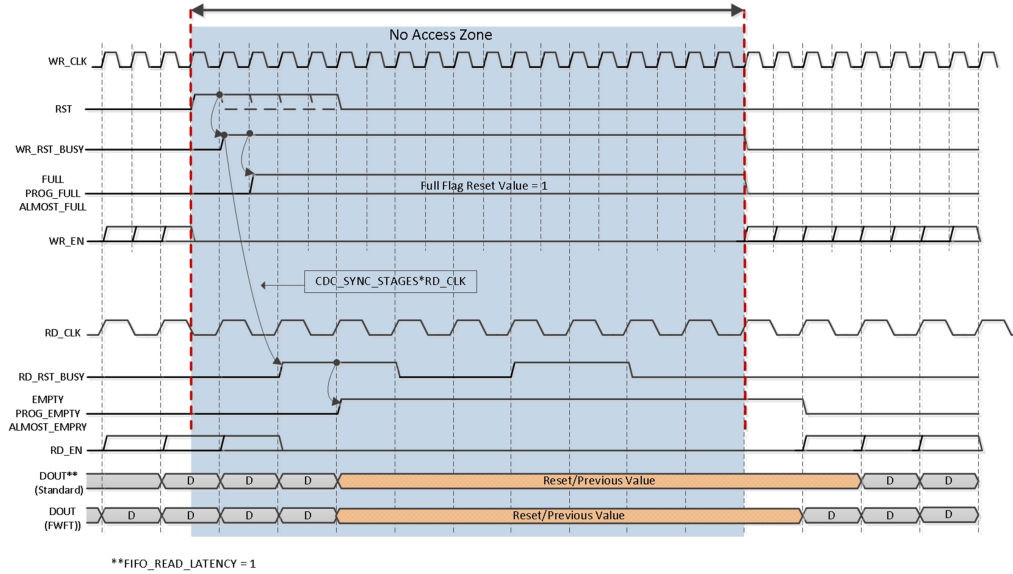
No Access Zone

WR_CLK

RST

WR_RST_BUSY

FULL
PROG_FULL
ALMOST_FULL

Full Flag Reset Value = 1

WR_EN

CDC_SYNC_STAGES*RD_CLK

RD_CLK

RD_RST_BUSY

EMPTY
PROG_EMPTY
ALMOST_EMPRY

RD_EN

DOUT**
(Standard)

D D D D Reset/Previous Value D D

DOUT
(FWFT)

D D D D D Reset/Previous Value D D D

**FIFO_READ_LATENCY = 1